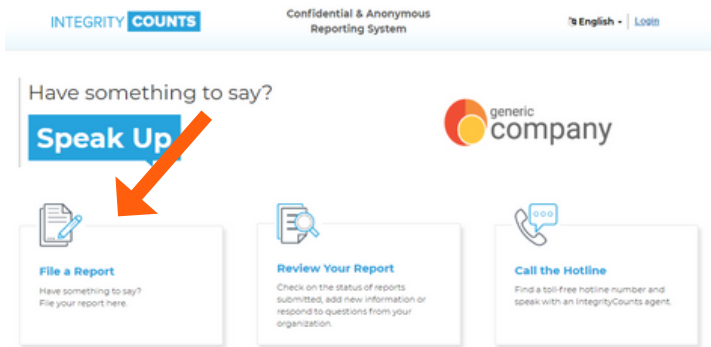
INTEGRITY COUNTS

Confidential & Anonymous Reporting System

English - | Login

Have something to say?

Speak Up

generic company

File a Report

Have something to say? File your report here.

Review Your Report

Check on the status of reports submitted, add new information or respond to questions from your organization.

Call the Hotline

Find a toll-free hotline number and speak with an IntegrityCounts agent.